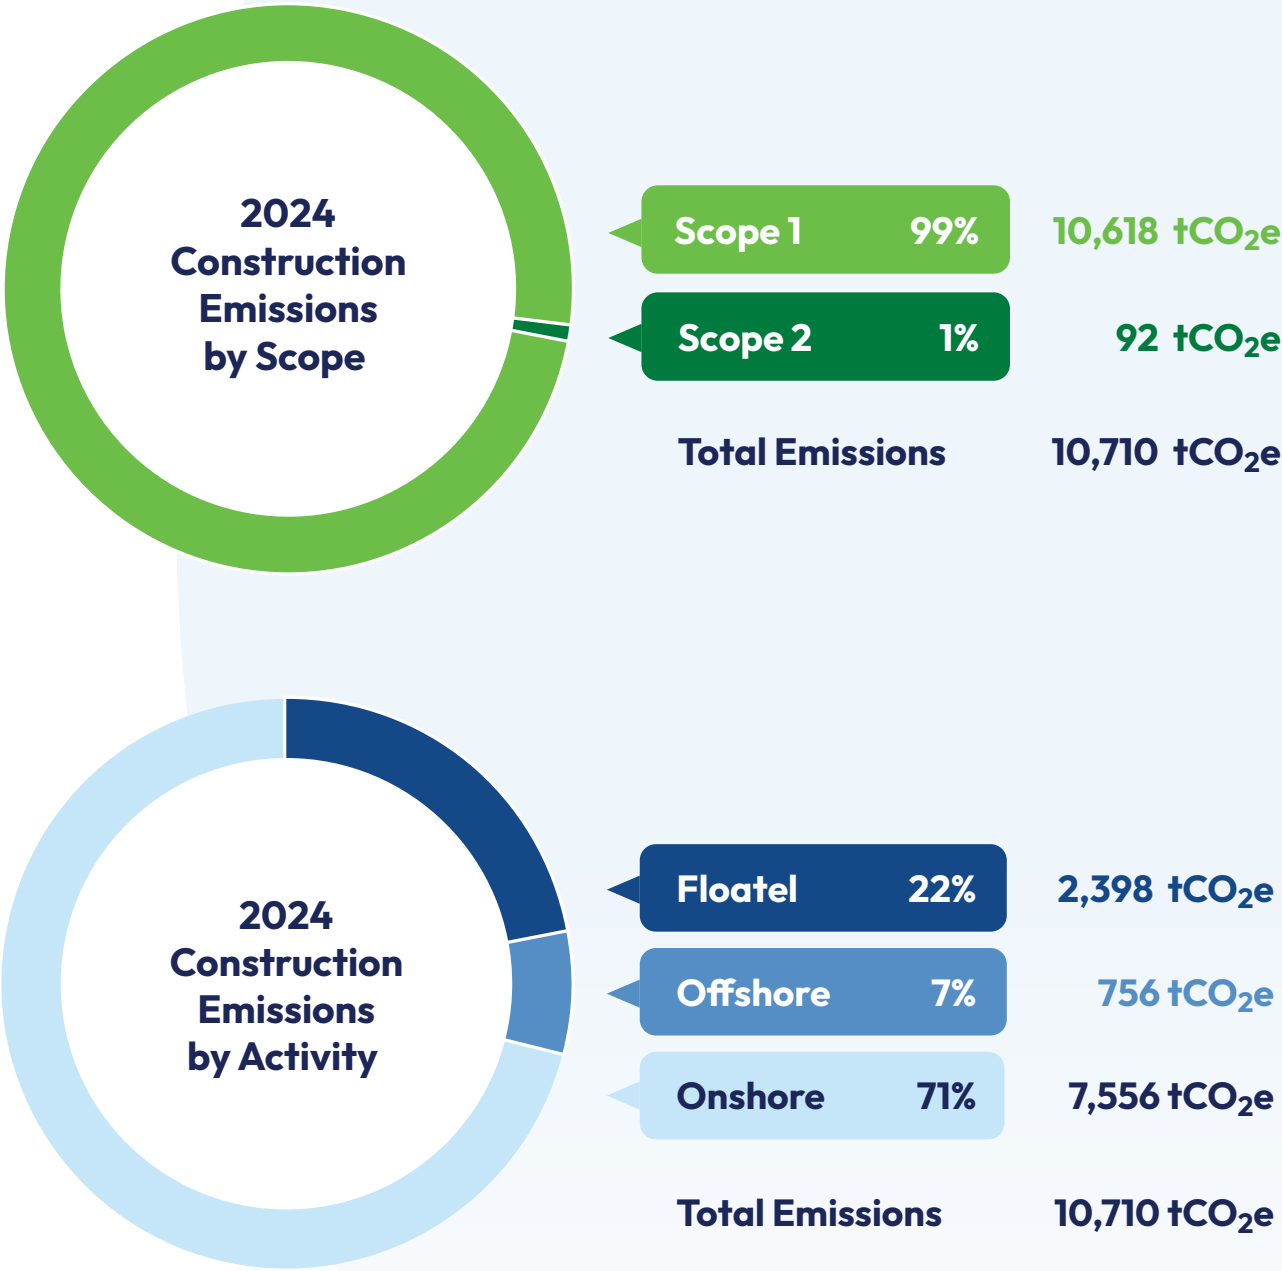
2024 Construction Emissions by Scope

Scope 1 99% 10,618 $tCO_2e$

Scope 2 1% 92 $tCO_2e$

Total Emissions 10,710 $tCO_2e$

2024 Construction Emissions by Activity

Floatel 22% 2,398 $tCO_2e$

Offshore 7% 756 $tCO_2e$

Onshore 71% 7,556 $tCO_2e$

Total Emissions 10,710 $tCO_2e$